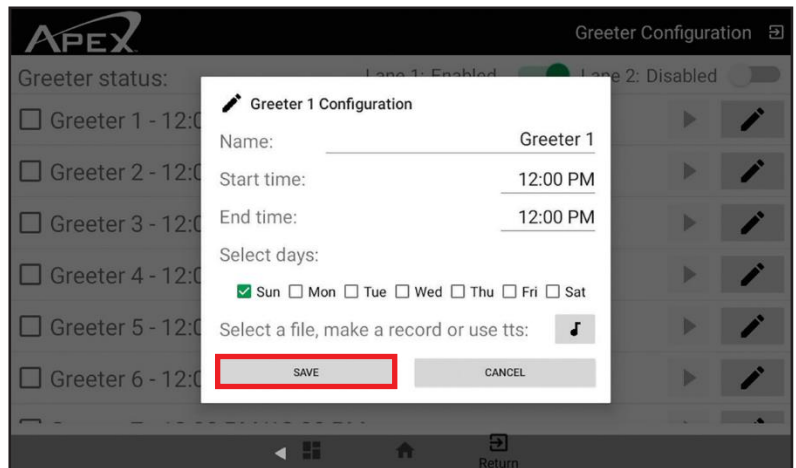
APEX

Greeter Configuration

Greeter status: Lane 1: Enabled Lane 2: Disabled

Greeter 1 - 12:0
Greeter 2 - 12:0
Greeter 3 - 12:0
Greeter 4 - 12:0
Greeter 5 - 12:0
Greeter 6 - 12:0

Greeter 1 Configuration

Name: Greeter 1

Start time: 12:00 PM

End time: 12:00 PM

Select days:

Sun Mon Tue Wed Thu Fri Sat

Select a file, make a record or use tts:

SAVE CANCEL

Return